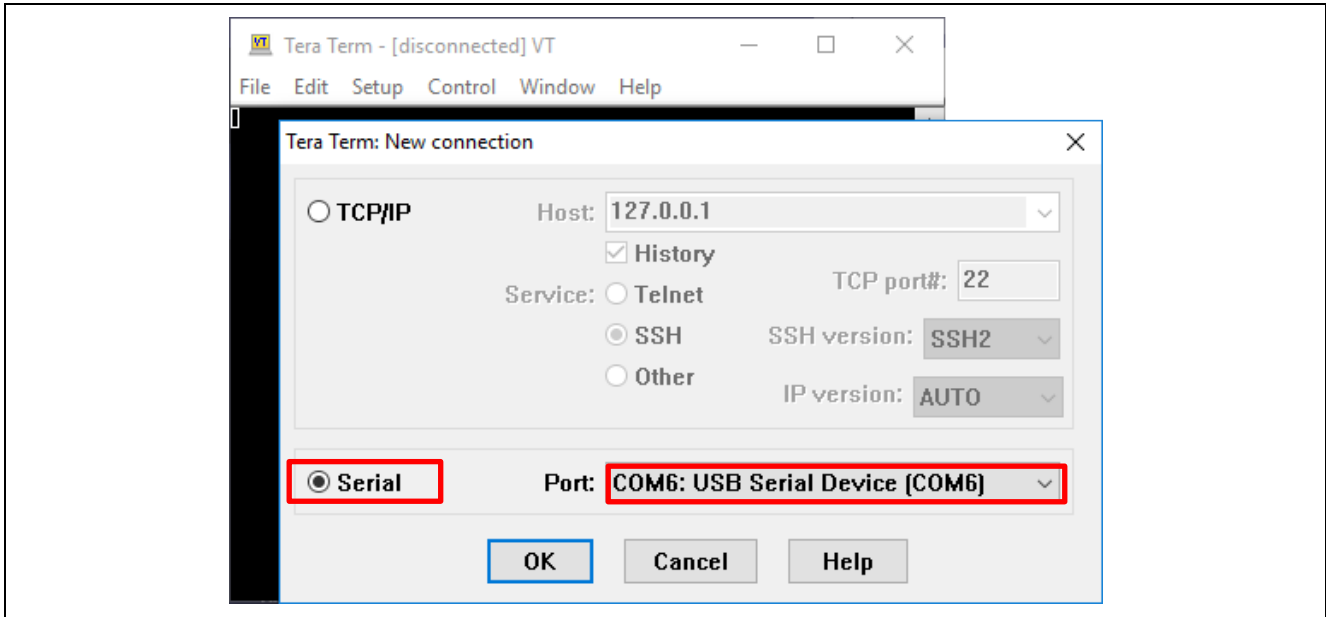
VT Tera Term - [disconnected] VT

File Edit Setup Control Window Help

Tera Term: New connection

TCP/IP

Host: 127.0.0.1

History

Service: Telnet

TCP port#: 22

SSH

SSH version: SSH2

Other

IP version: AUTO

Serial

Port: COM6: USB Serial Device (COM6)

OK

Cancel

Help